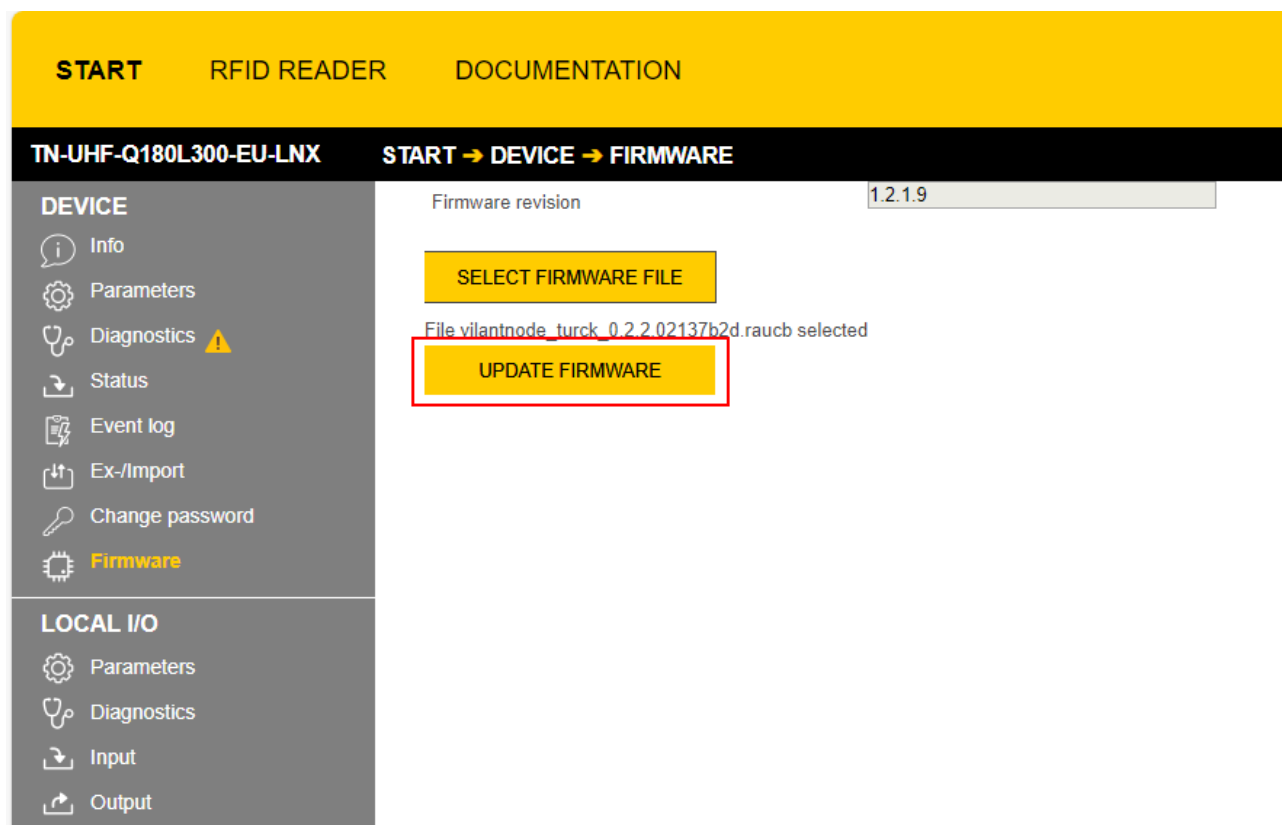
START RFID READER DOCUMENTATION

TN-UHF-Q180L300-EU-LNX

START ➔ DEVICE ➔ FIRMWARE

DEVICE
Info
Parameters
Diagnostics
Status
Event log
Ex-/Import
Change password
Firmware

LOCAL I/O
Parameters
Diagnostics
Input
Output

Firmware revision 1.2.1.9

SELECT FIRMWARE FILE

File vilantnode_turck_0.2.2.02137b2d.raucb selected

UPDATE FIRMWARE